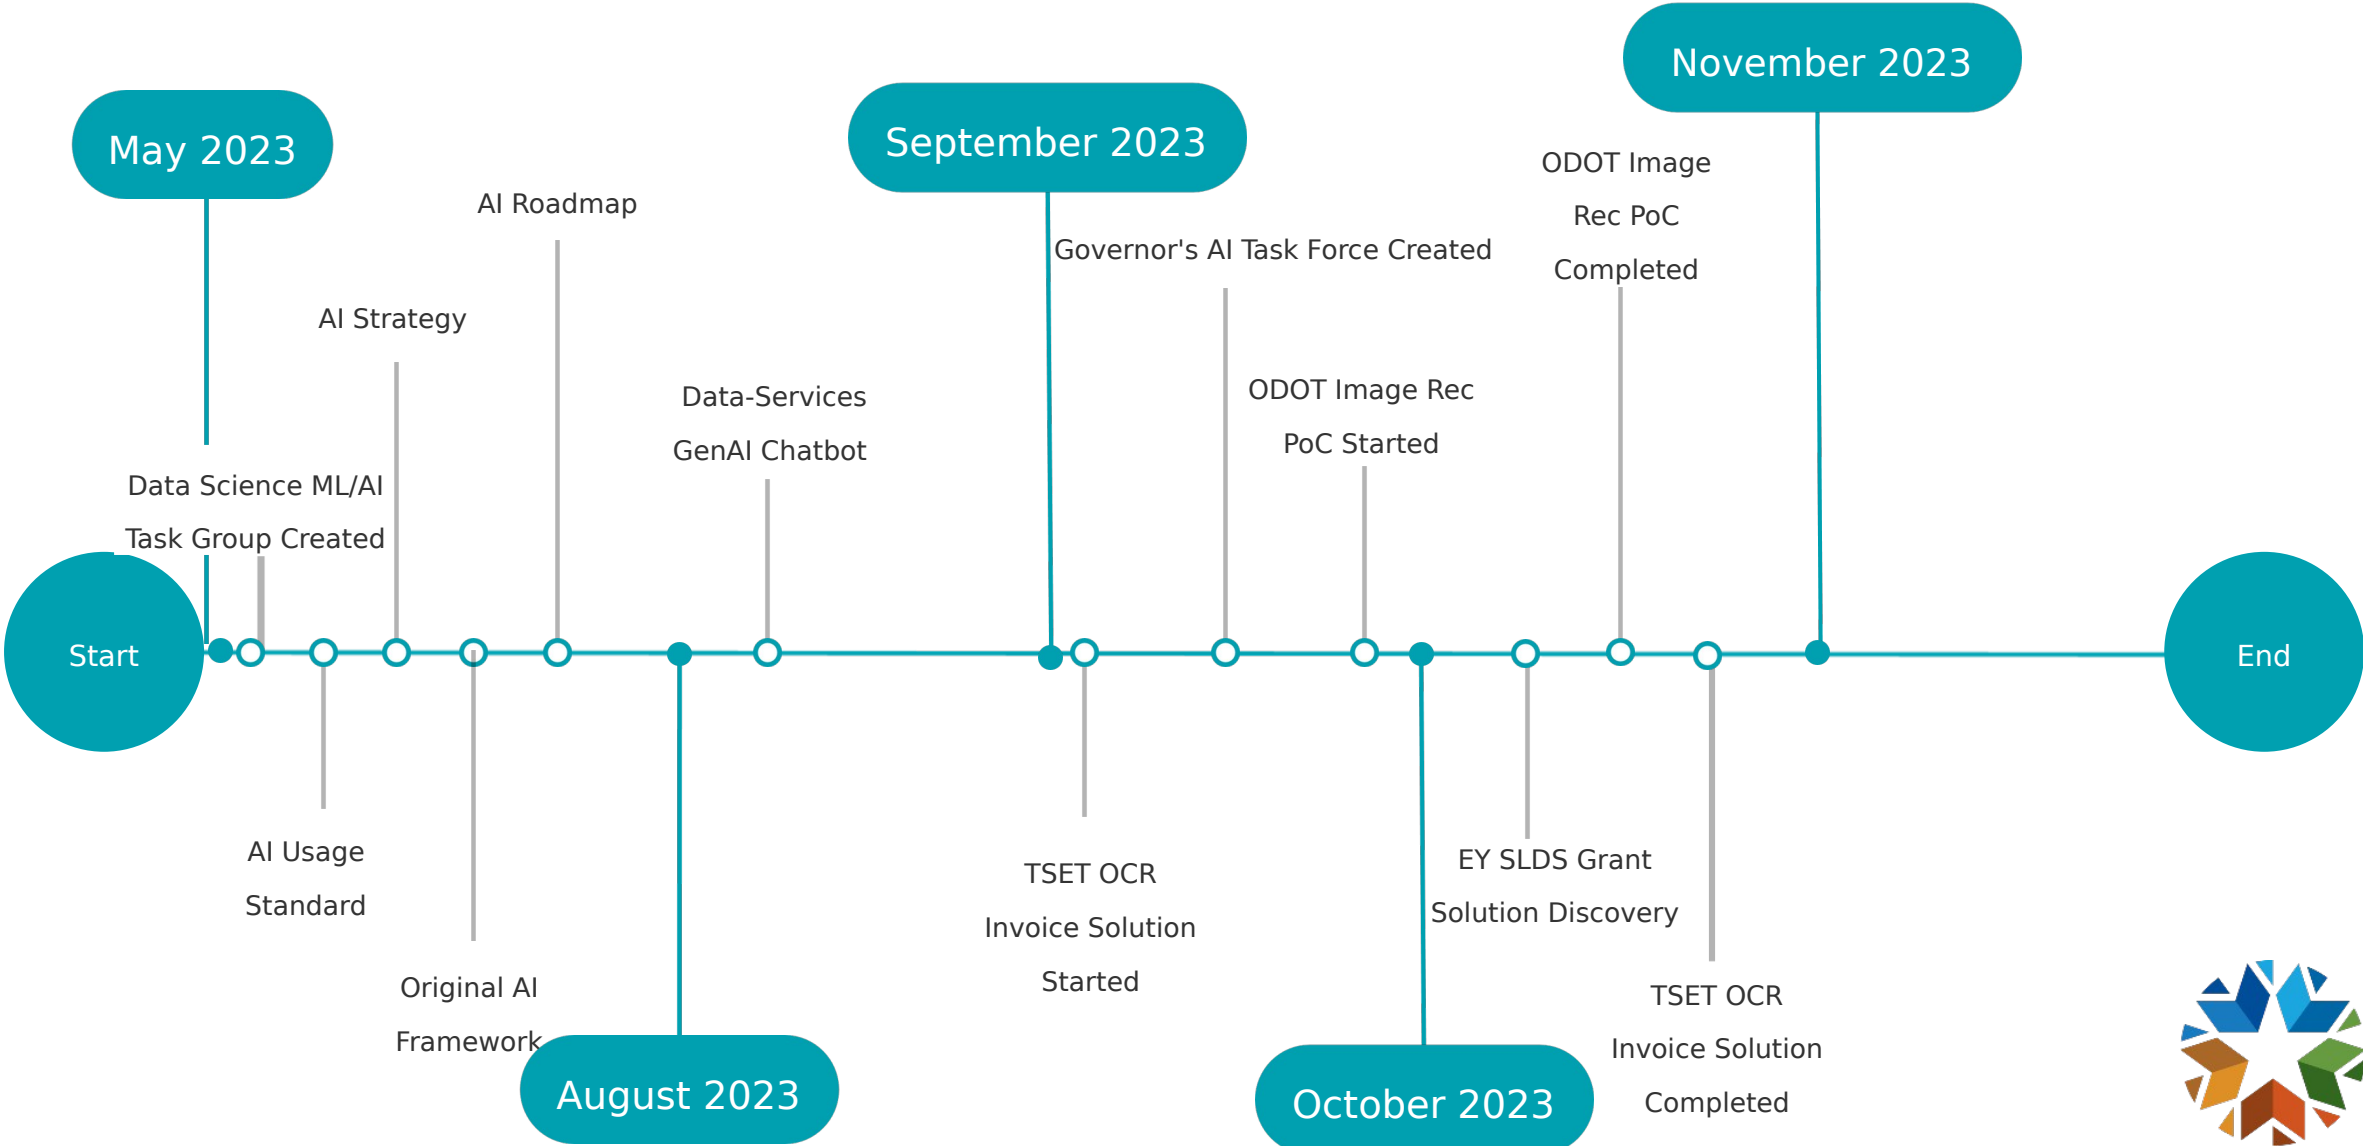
May 2023

AI Roadmap

September 2023

November 2023

ODOT Image Rec PoC Completed

Governor's AI Task Force Created

AI Strategy

Data-Services GenAI Chatbot

ODOT Image Rec PoC Started

Data Science ML/AI Task Group Created

Start

End

AI Usage Standard

Original AI Framework

August 2023

TSET OCR Invoice Solution Started

EY SLDS Grant Solution Discovery

October 2023

TSET OCR Invoice Solution Completed